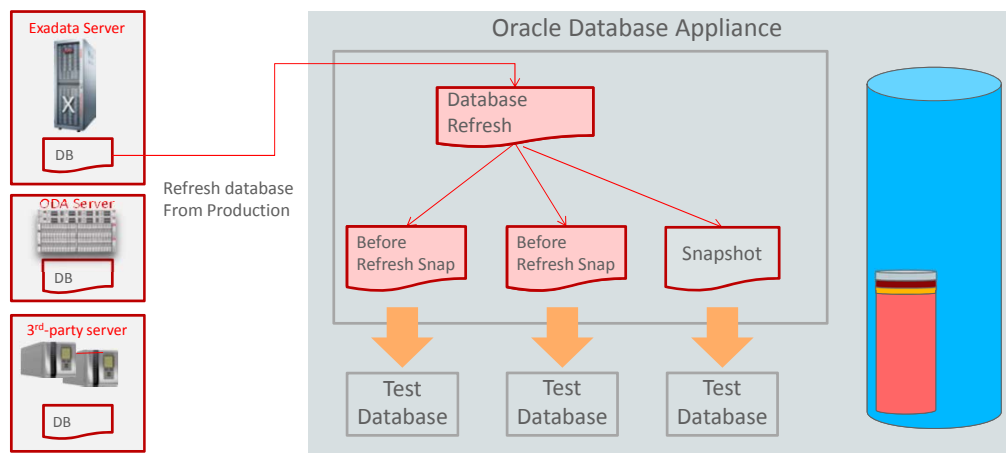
Exadata Server

DB

ODA Server

DB

3$^{rd}$-party server

DB

Refresh database From Production

Oracle Database Appliance

Database Refresh

Before Refresh Snap

Before Refresh Snap

Snapshot

Test Database

Test Database

Test Database